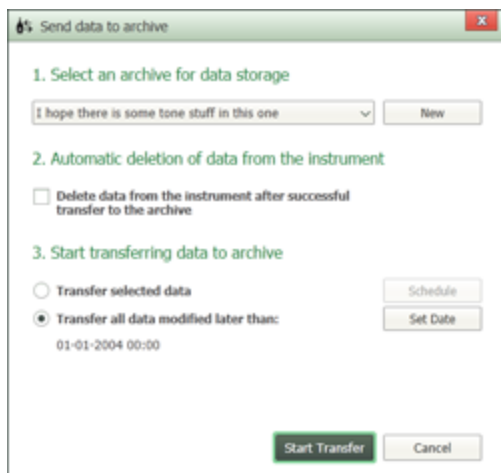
Send data to archive

1. Select an archive for data storage

I hope there is some tone stuff in this one

New

2. Automatic deletion of data from the instrument

Delete data from the instrument after successful transfer to the archive

3. Start transferring data to archive

Transfer selected data

Schedule

Transfer all data modified later than:

Set Date

01-01-2004 00:00

Start Transfer

Cancel